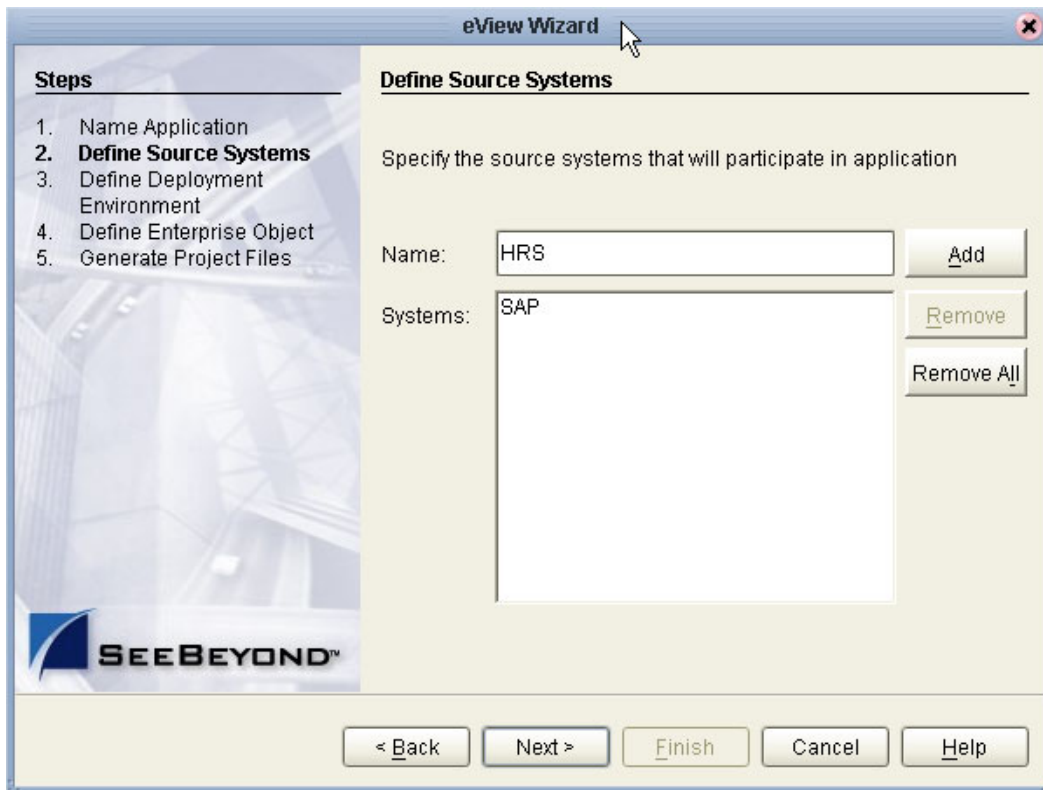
eView Wizard

Steps

1. Name Application
2. Define Source Systems
3. Define Deployment Environment
4. Define Enterprise Object
5. Generate Project Files

SEEBEYOND™

Define Source Systems

Specify the source systems that will participate in application

Name: HRS

Add

Systems: SAP

Remove

Remove All

< Back

Next >

Finish

Cancel

Help